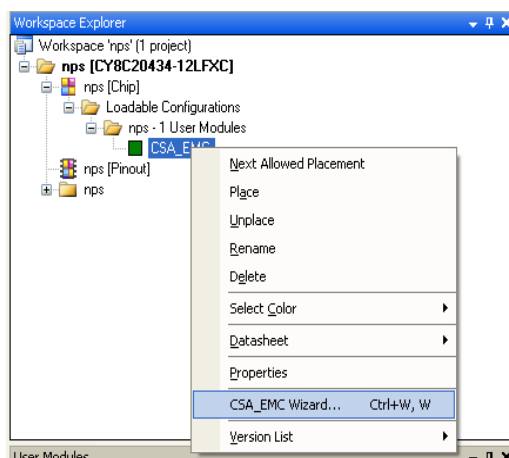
Workspace Explorer

Workspace 'nps' (1 project)
nps [CY8C20434-12LFXC]
nps [Chip]
Loadable Configurations
nps - 1 User Modules
CSA_EMC
nps [Pinout]
nps

Next Allowed Placement
Place
Unplace
Rename
Delete
Select Color
Datasheet
Properties
CSA_EMC Wizard... Ctrl+W, W
Version List

User Modules